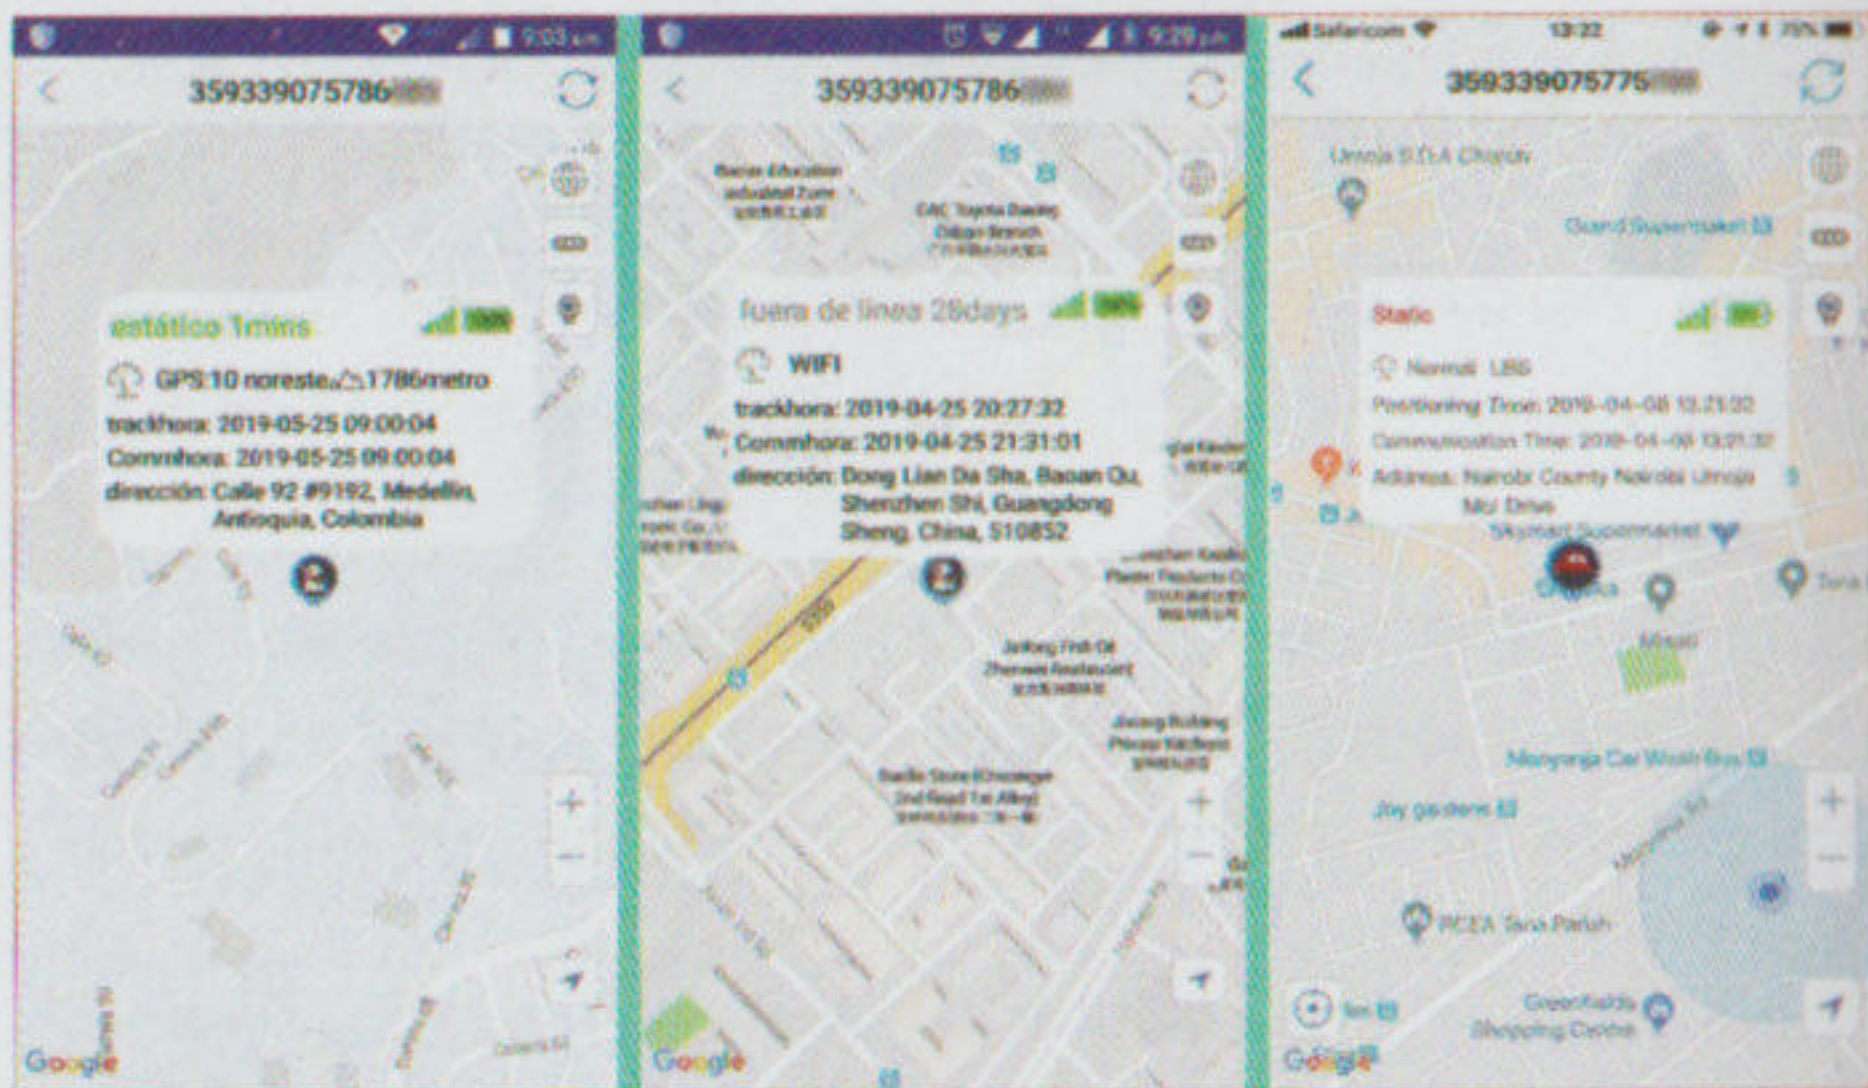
9:03 a.m.

359339075786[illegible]

estático 1mins

GPS:10 noreste△1786metro

trackhora: 2019-05-25 09:00:04

Commhora: 2019-05-25 09:00:04

dirección: Calle 92 #9192, Medellin, Antioquia, Colombia

Google

9:29 p.m.

359339075786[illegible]

Baoan Education Industrial Zone

GAC Toyota Dealer Dalapo Branch

fuera de linea 28days

WIFI

trackhora: 2019-04-25 20:27:32

Commhora: 2019-04-25 21:31:01

dirección: Dong Lian Da Sha, Baoan Qu, Shenzhen Shi, Guangdong Sheng, China, 510852

Jinfeng Fruit Oil Zhenwei Restaurant

Jinong Building

Radio Store

Google

Safaricom 13:22

359339075775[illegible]

Umoja S.D.A Church

Quickmart Supermarket

Static

Normal LBS

Positioning Time: 2019-04-08 13:21:32

Communication Time: 2019-04-08 13:21:32

Address: Nairobi County Nairobi Umoja Moi Drive

Skymart Supermarket

Mwangaza Car Wash

Joy gardens

PCEA Tena Parish

Greenfields Shopping Centre

Google